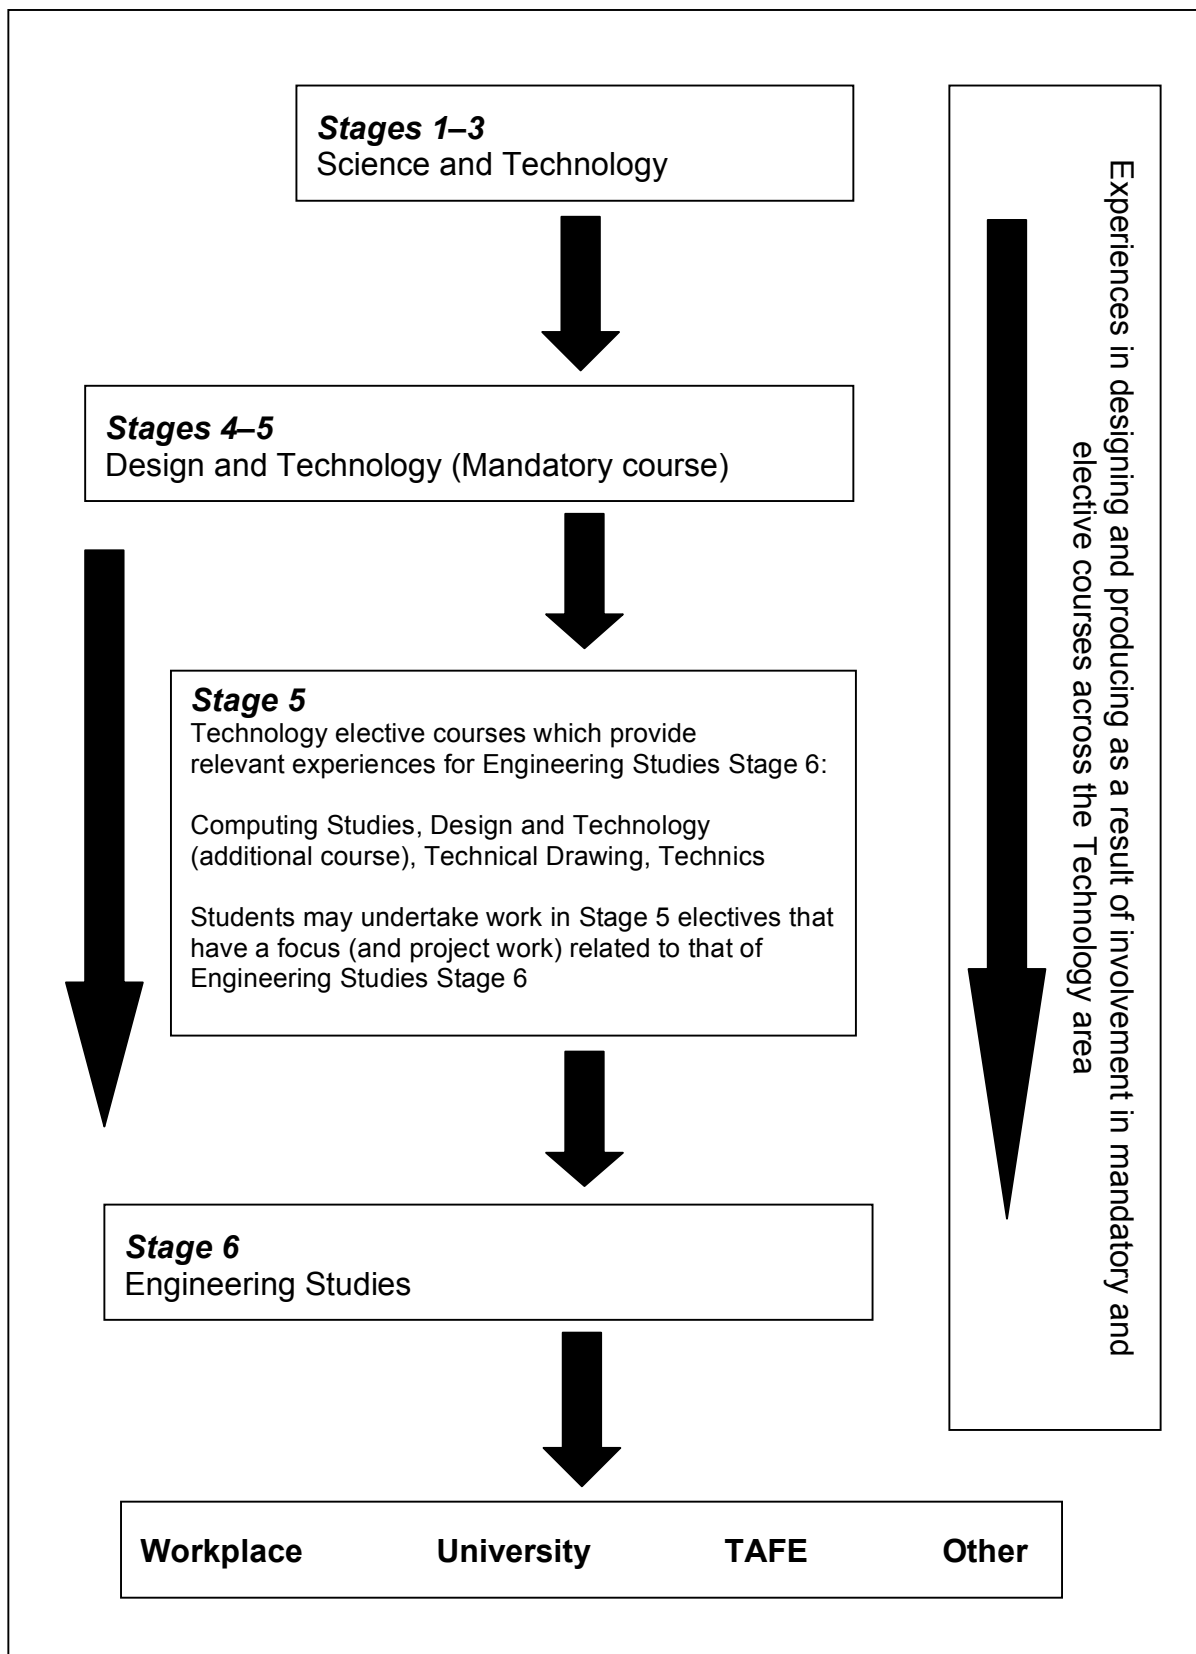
*Stages 1–3*
Science and Technology

*Stages 4–5*
Design and Technology (Mandatory course)

*Stage 5*
Technology elective courses which provide relevant experiences for Engineering Studies Stage 6:

Computing Studies, Design and Technology (additional course), Technical Drawing, Technics

Students may undertake work in Stage 5 electives that have a focus (and project work) related to that of Engineering Studies Stage 6

*Stage 6*
Engineering Studies

**Workplace** **University** **TAFE** **Other**

Experiences in designing and producing as a result of involvement in mandatory and elective courses across the Technology area